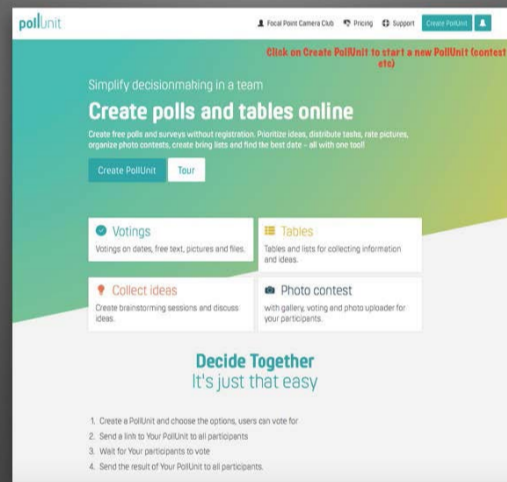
pollunit

Focal Point Camera Club Pricing Support Create PollUnit

Click on Create PollUnit to start a new PollUnit (contest etc)

Simplify decisionmaking in a team

Create polls and tables online

Create free polls and surveys without registration. Prioritize ideas, distribute tasks, rate pictures, organize photo contests, create bring lists and find the best date – all with one tool!

Create PollUnit Tour

Votings
Votings on dates, free text, pictures and files.

Tables
Tables and lists for collecting information and ideas.

Collect ideas
Create brainstorming sessions and discuss ideas.

Photo contest
with gallery, voting and photo uploader for your participants.

Decide Together
It's just that easy

1. Create a PollUnit and choose the options, users can vote for
2. Send a link to Your PollUnit to all participants
3. Wait for Your participants to vote
4. Send the result of Your PollUnit to all participants.